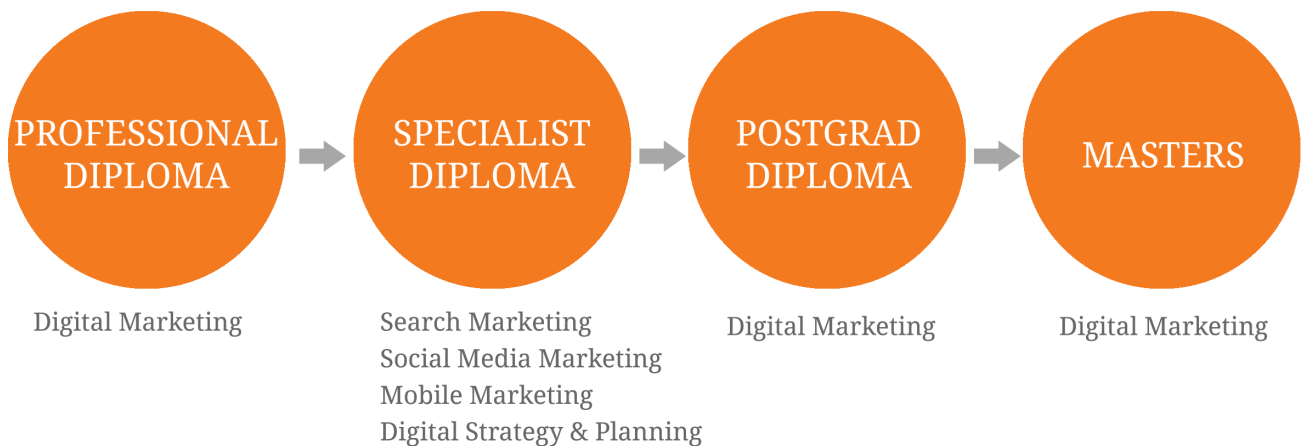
PROFESSIONAL DIPLOMA

SPECIALIST DIPLOMA

POSTGRAD DIPLOMA

MASTERS

Digital Marketing

Search Marketing
Social Media Marketing
Mobile Marketing
Digital Strategy & Planning

Digital Marketing

Digital Marketing